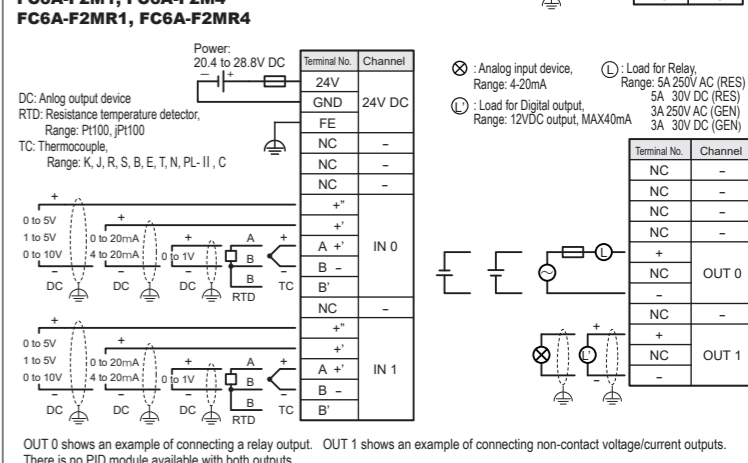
FC6A-F2M1, FC6A-F2M4
FC6A-F2MR1, FC6A-F2MR4

Power:
20.4 to 28.8V DC

| Terminal No. | Channel |
|---|---|
| 24V | 24V DC |
| GND | |
| FE | |
| NC | – |
| NC | – |
| NC | – |
| +" | IN 0 |
| +' | |
| A +' | |
| B – | |
| B' | |
| NC | – |
| +" | IN 1 |
| +' | |
| A +' | |
| B – | |
| B' | |

DC: Anlog output device
RTD: Resistance temperature detector, Range: Pt100, jPt100
TC: Thermocouple, Range: K, J, R, S, B, E, T, N, PL- II , C

0 to 5V
1 to 5V
0 to 10V
0 to 20mA
4 to 20mA
0 to 1V
A
B
B
DC DC DC RTD TC

0 to 5V
1 to 5V
0 to 10V
0 to 20mA
4 to 20mA
0 to 1V
A
B
B
DC DC DC RTD TC

⊗ : Analog input device, Range: 4-20mA
Ⓛ : Load for Digital output, Range: 12VDC output, MAX40mA
Ⓛ : Load for Relay, Range: 5A 250V AC (RES) 5A 30V DC (RES) 3A 250V AC (GEN) 3A 30V DC (GEN)

| Terminal No. | Channel |
|---|---|
| NC | – |
| NC | – |
| NC | – |
| NC | – |
| + | OUT 0 |
| NC | |
| – | |
| NC | – |
| + | OUT 1 |
| NC | |
| – | |

OUT 0 shows an example of connecting a relay output. OUT 1 shows an example of connecting non-contact voltage/current outputs. There is no PID module available with both outputs.